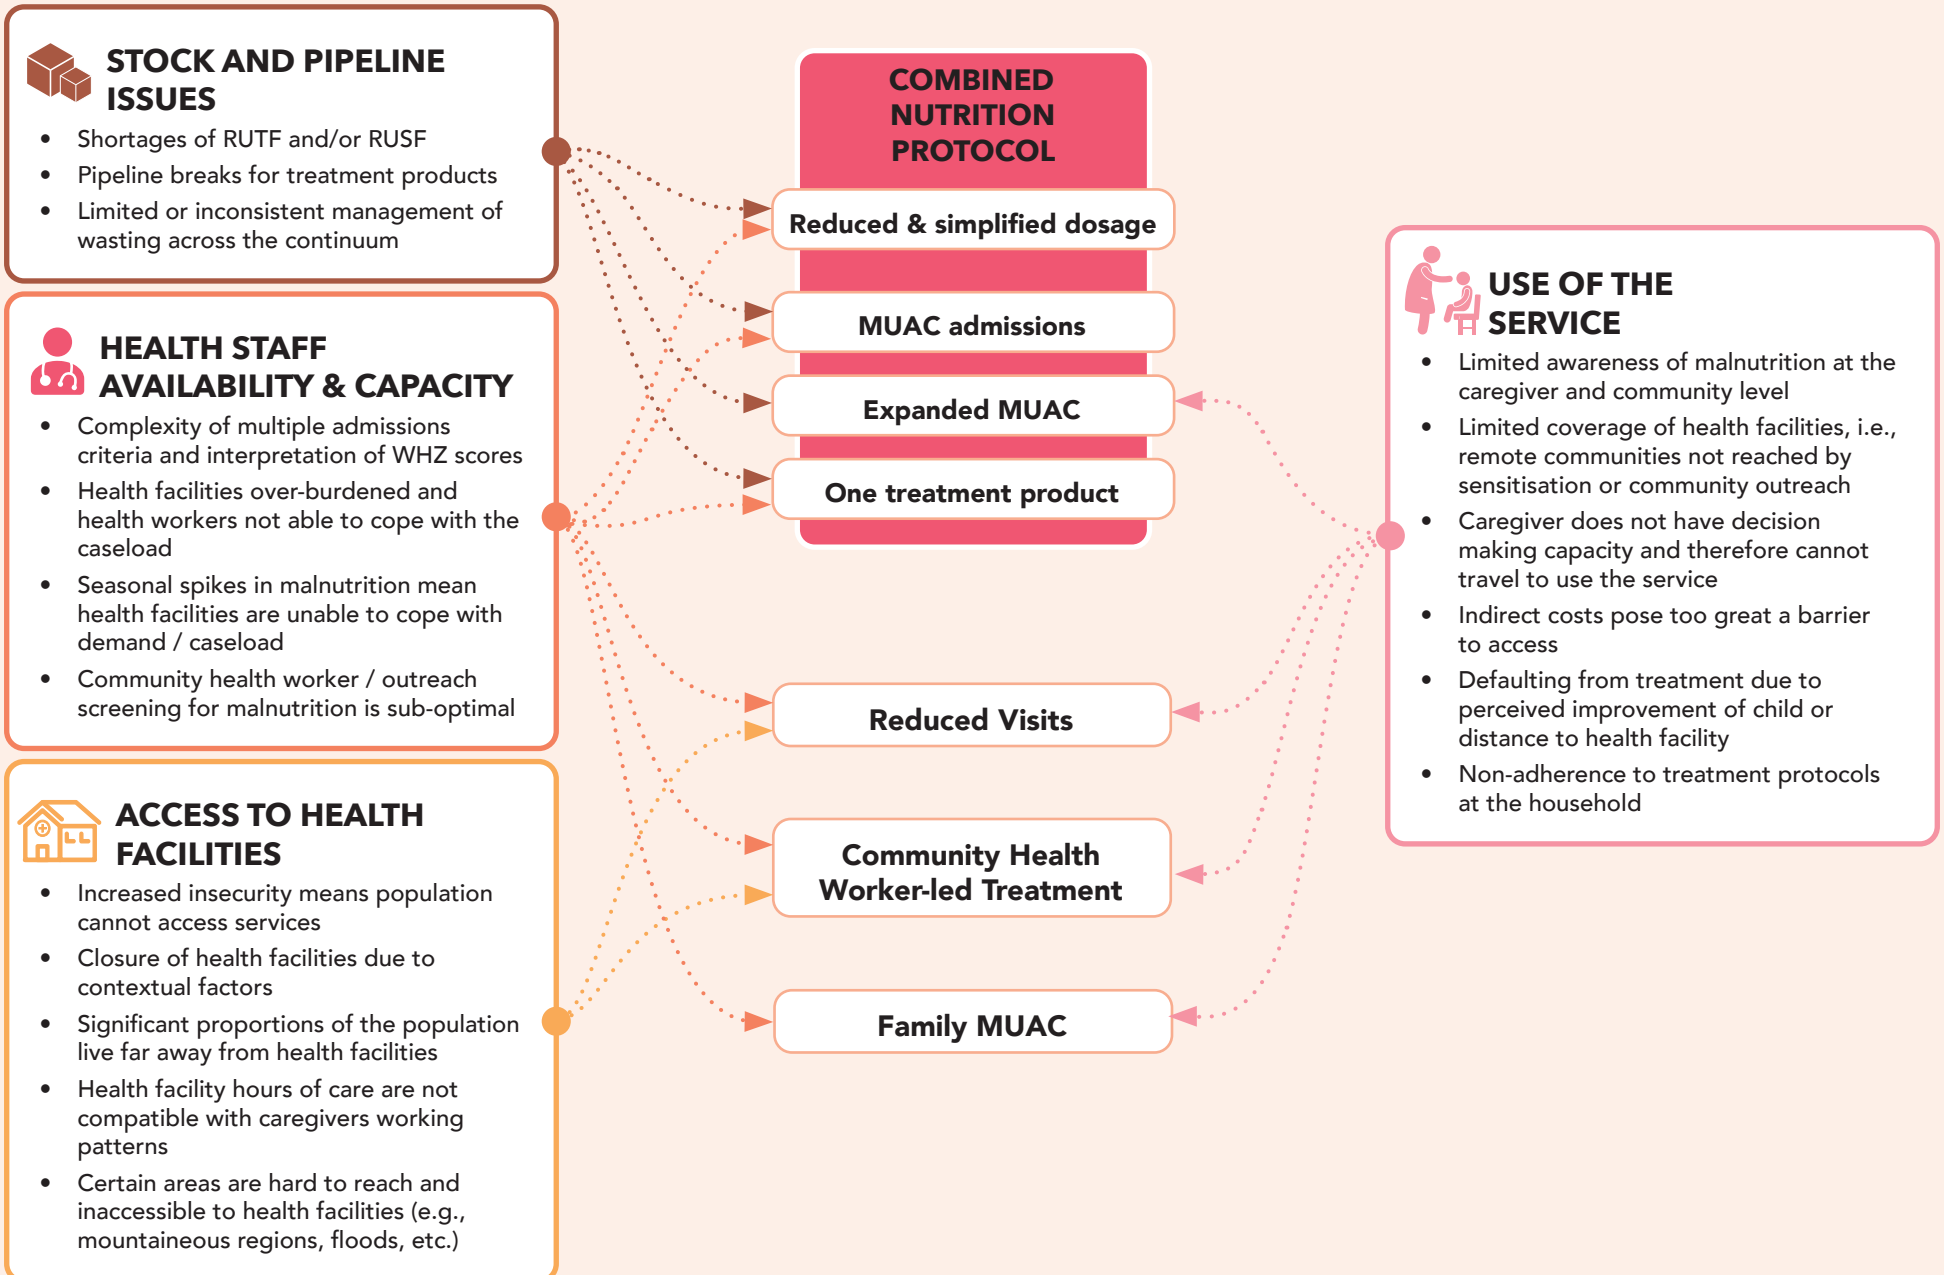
STOCK AND PIPELINE ISSUES

- Shortages of RUTF and/or RUSF
- Pipeline breaks for treatment products
- Limited or inconsistent management of wasting across the continuum

HEALTH STAFF AVAILABILITY & CAPACITY

- Complexity of multiple admissions criteria and interpretation of WHZ scores
- Health facilities over-burdened and health workers not able to cope with the caseload
- Seasonal spikes in malnutrition mean health facilities are unable to cope with demand / caseload
- Community health worker / outreach screening for malnutrition is sub-optimal

ACCESS TO HEALTH FACILITIES

- Increased insecurity means population cannot access services
- Closure of health facilities due to contextual factors
- Significant proportions of the population live far away from health facilities
- Health facility hours of care are not compatible with caregivers working patterns
- Certain areas are hard to reach and inaccessible to health facilities (e.g., mountaineous regions, floods, etc.)

COMBINED NUTRITION PROTOCOL

Reduced & simplified dosage

MUAC admissions

Expanded MUAC

One treatment product

Reduced Visits

Community Health Worker-led Treatment

Family MUAC

USE OF THE SERVICE

- Limited awareness of malnutrition at the caregiver and community level
- Limited coverage of health facilities, i.e., remote communities not reached by sensitisation or community outreach
- Caregiver does not have decision making capacity and therefore cannot travel to use the service
- Indirect costs pose too great a barrier to access
- Defaulting from treatment due to perceived improvement of child or distance to health facility
- Non-adherence to treatment protocols at the household